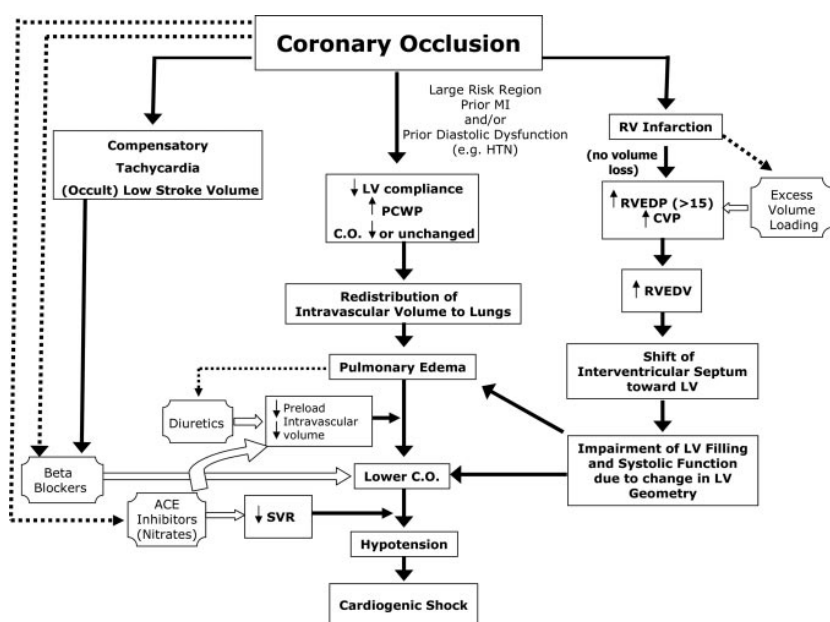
Coronary Occlusion

Compensatory Tachycardia (Occult) Low Stroke Volume

Large Risk Region
Prior MI
and/or
Prior Diastolic Dysfunction
(e.g. HTN)

RV Infarction

(no volume loss)

↓ LV compliance
↑ PCWP
C.O. ↓ or unchanged

↑ RVEDP (>15)
↑ CVP

Excess Volume Loading

↑ RVEDV

Redistribution of Intravascular Volume to Lungs

Shift of Interventricular Septum toward LV

Pulmonary Edema

Diuretics

↓ Preload
↓ Intravascular volume

Impairment of LV Filling and Systolic Function due to change in LV Geometry

Beta Blockers

Lower C.O.

ACE Inhibitors (Nitrates)

↓ SVR

Hypotension

Cardiogenic Shock